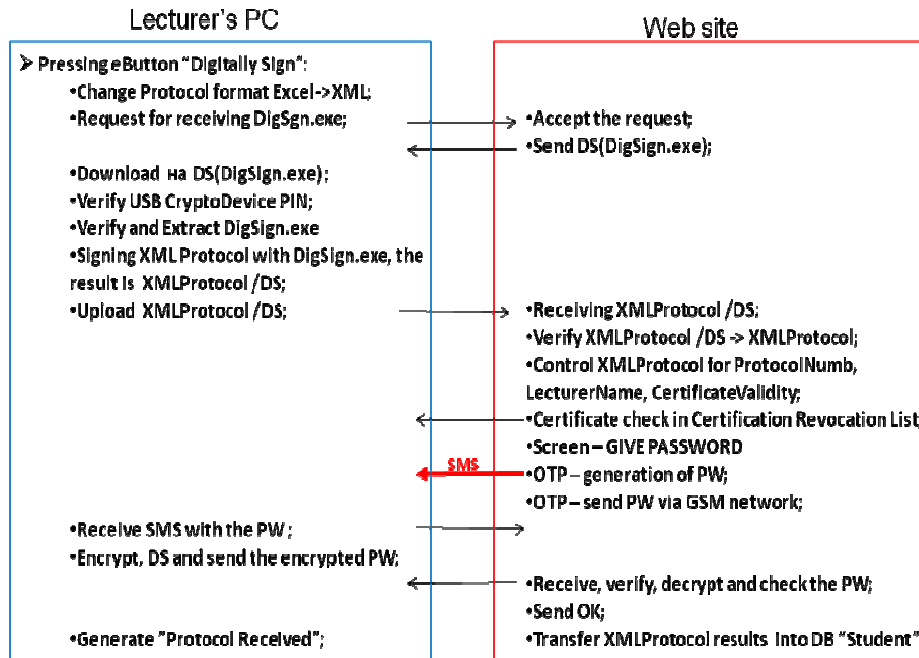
Lecturer's PC

➢ Pressing eButton "Digitally Sign":
•Change Protocol format Excel->XML;
•Request for receiving DigSgn.exe;
•Download на DS(DigSign.exe);
•Verify USB CryptoDevice PIN;
•Verify and Extract DigSign.exe
•Signing XML Protocol with DigSign.exe, the result is XMLProtocol /DS;
•Upload XMLProtocol /DS;
•Receive SMS with the PW ;
•Encrypt, DS and send the encrypted PW;
•Generate "Protocol Received";

Web site

•Accept the request;
•Send DS(DigSign.exe);
•Receiving XMLProtocol /DS;
•Verify XMLProtocol /DS -> XMLProtocol;
•Control XMLProtocol for ProtocolNumb, LecturerName, CertificateValidity;
•Certificate check in Certification Revocation List
•Screen – GIVE PASSWORD
SMS
•OTP – generation of PW;
•OTP – send PW via GSM network;
•Receive, verify, decrypt and check the PW;
•Send OK;
•Transfer XMLProtocol results into DB "Student"